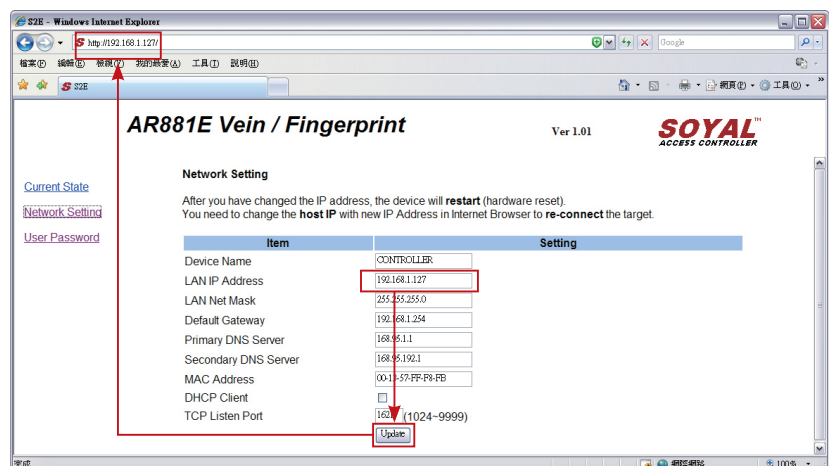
S2E - Windows Internet Explorer

http://192.168.1.127/

Google

檔案(F) 編輯(E) 檢視(V) 我的最愛(A) 工具(T) 說明(H)

S2E

網頁(P) 工具(O)

AR881E Vein / Fingerprint

Ver 1.01

SOYAL™
ACCESS CONTROLLER

Current State

Network Setting

User Password

Network Setting

After you have changed the IP address, the device will **restart** (hardware reset).
You need to change the **host IP** with new IP Address in Internet Browser to **re-connect** the target.

| Item | Setting |
|---|---|
| Device Name | CONTROLLER |
| LAN IP Address | 192.168.1.127 |
| LAN Net Mask | 255.255.255.0 |
| Default Gateway | 192.168.1.254 |
| Primary DNS Server | 168.95.1.1 |
| Secondary DNS Server | 168.95.192.1 |
| MAC Address | 00-13-57-FF-F8-FB |
| DHCP Client | |
| TCP Listen Port | 1621 (1024~9999) |

Update

完成

網際網路

100%